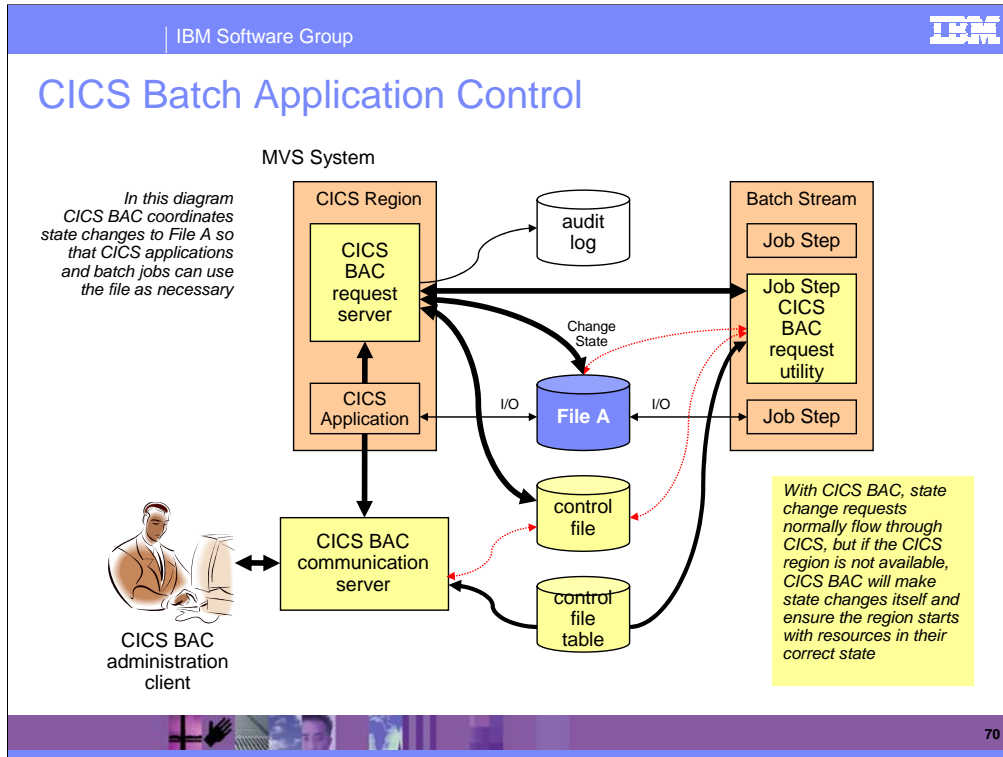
IBM Software Group

IBM

CICS Batch Application Control

MVS System

In this diagram CICS BAC coordinates state changes to File A so that CICS applications and batch jobs can use the file as necessary

CICS Region

CICS BAC request server

audit log

Batch Stream

Job Step

Job Step CICS BAC request utility

Change State

CICS Application

I/O

File A

I/O

Job Step

control file

CICS BAC communication server

control file table

CICS BAC administration client

With CICS BAC, state change requests normally flow through CICS, but if the CICS region is not available, CICS BAC will make state changes itself and ensure the region starts with resources in their correct state

70